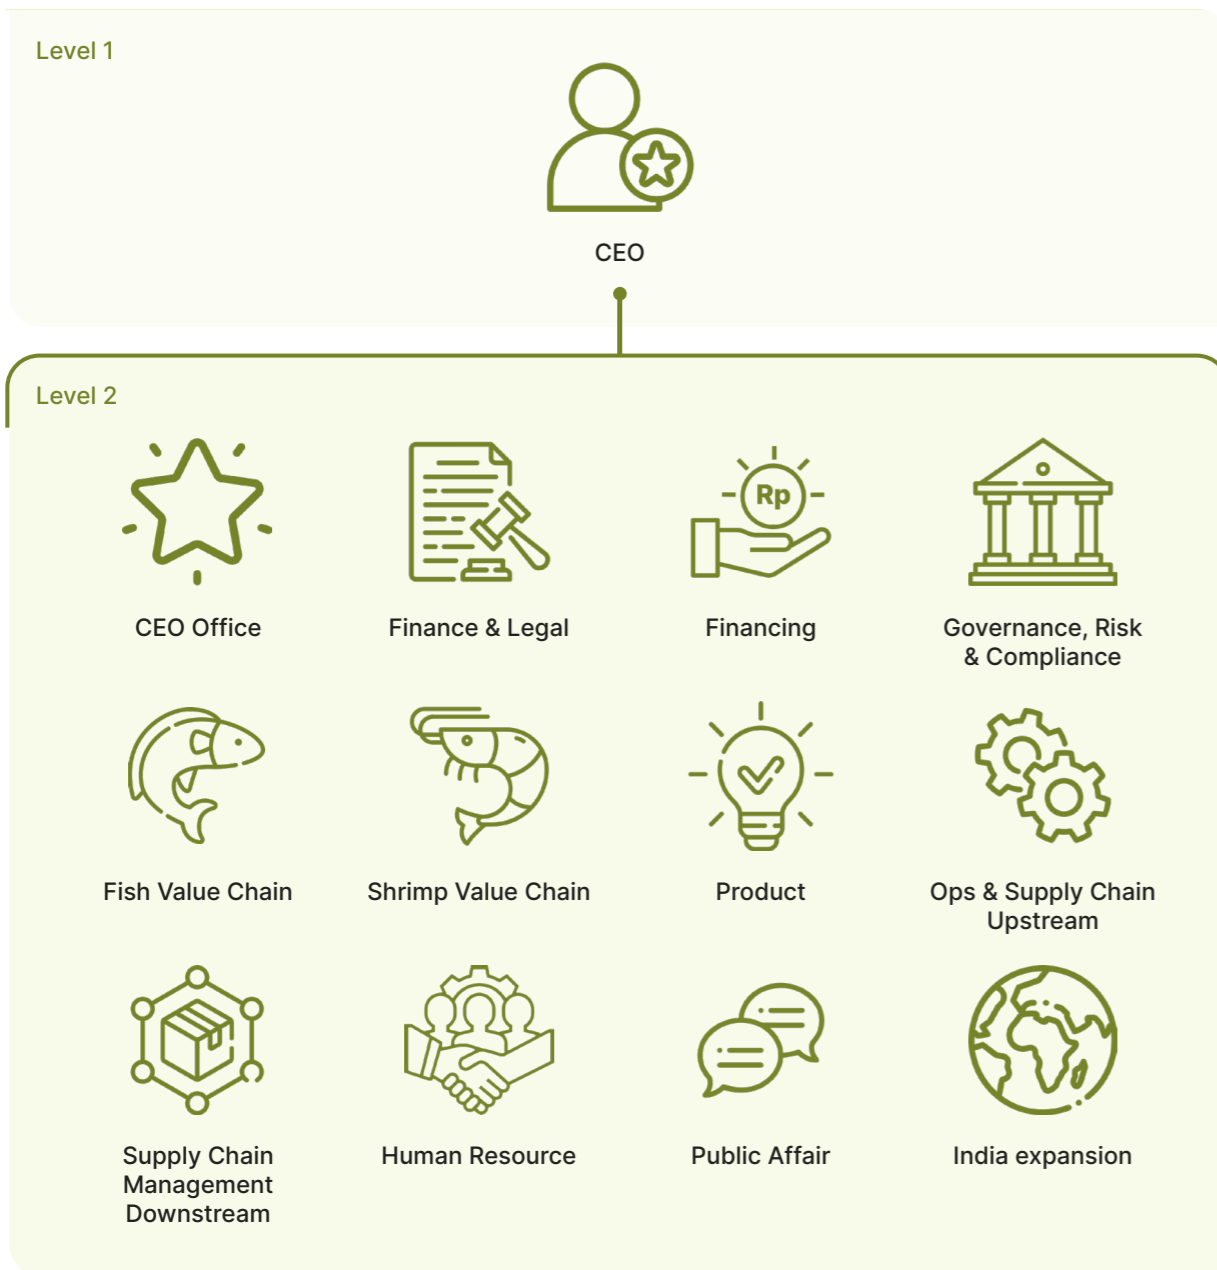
Level 1

CEO

Level 2

Rp

CEO Office

Finance & Legal

Financing

Governance, Risk & Compliance

Fish Value Chain

Shrimp Value Chain

Product

Ops & Supply Chain Upstream

Supply Chain Management Downstream

Human Resource

Public Affair

India expansion